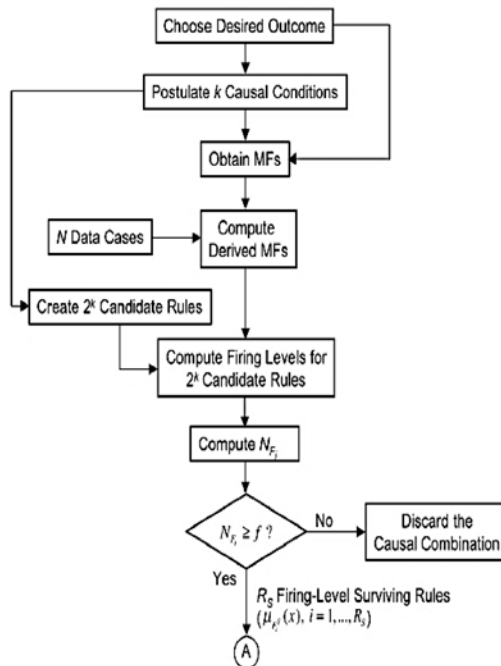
Choose Desired Outcome

Postulate $k$ Causal Conditions

Obtain MFs

$N$ Data Cases

Compute Derived MFs

Create $2^k$ Candidate Rules

Compute Firing Levels for $2^k$ Candidate Rules

Compute $N_{F_i}$

$N_{F_i} \geq f$ ?

No

Discard the Causal Combination

Yes

$R_S$ Firing-Level Surviving Rules

$(\mu_{F_s^i}(x),\ i = 1, \ldots, R_S)$

A